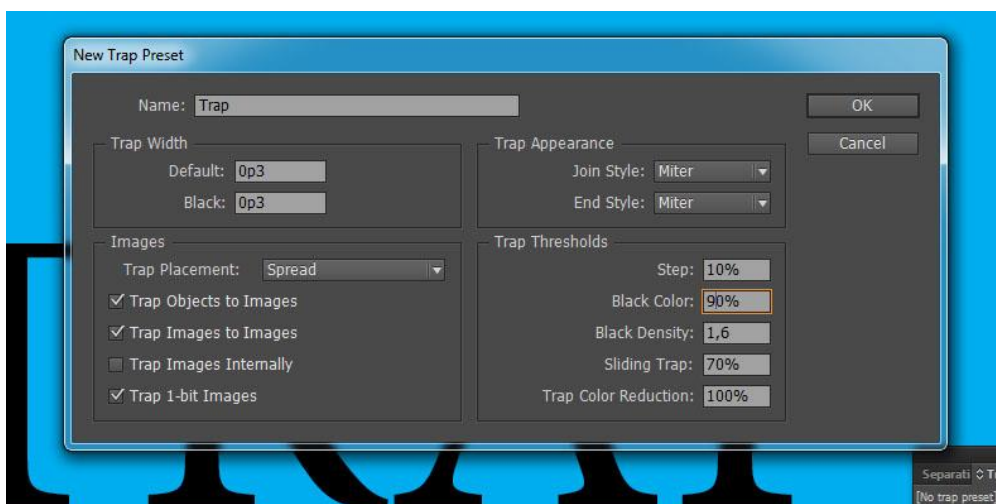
New Trap Preset

Name: Trap

OK

Cancel

Trap Width

Default: 0p3

Black: 0p3

Trap Appearance

Join Style: Miter

End Style: Miter

Images

Trap Placement: Spread

☑ Trap Objects to Images

☑ Trap Images to Images

☐ Trap Images Internally

☑ Trap 1-bit Images

Trap Thresholds

Step: 10%

Black Color: 90%

Black Density: 1,6

Sliding Trap: 70%

Trap Color Reduction: 100%

Separati ≎ T

[No trap preset